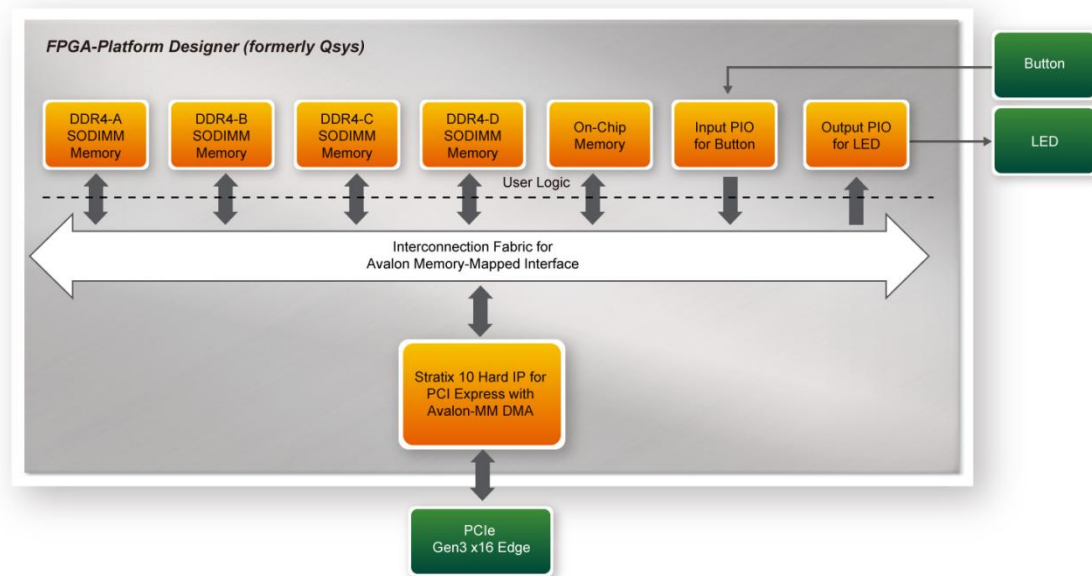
FPGA-Platform Designer (formerly Qsys)

Button

DDR4-A SODIMM Memory

DDR4-B SODIMM Memory

DDR4-C SODIMM Memory

DDR4-D SODIMM Memory

On-Chip Memory

Input PIO for Button

Output PIO for LED

LED

User Logic

Interconnection Fabric for Avalon Memory-Mapped Interface

Stratix 10 Hard IP for PCI Express with Avalon-MM DMA

PCIe Gen3 x16 Edge